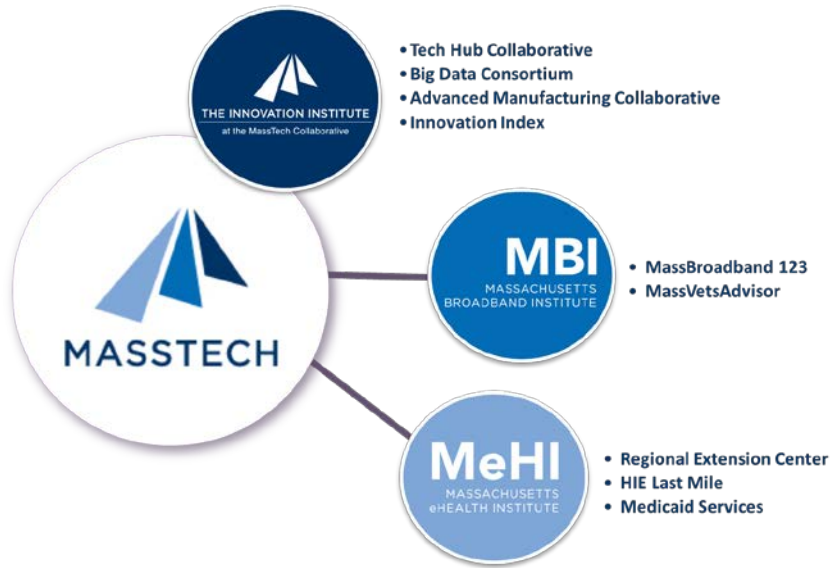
THE INNOVATION INSTITUTE
at the MassTech Collaborative

• Tech Hub Collaborative
• Big Data Consortium
• Advanced Manufacturing Collaborative
• Innovation Index

MASSTECH

MBI
MASSACHUSETTS BROADBAND INSTITUTE

• MassBroadband 123
• MassVetsAdvisor

MeHI
MASSACHUSETTS eHEALTH INSTITUTE

• Regional Extension Center
• HIE Last Mile
• Medicaid Services